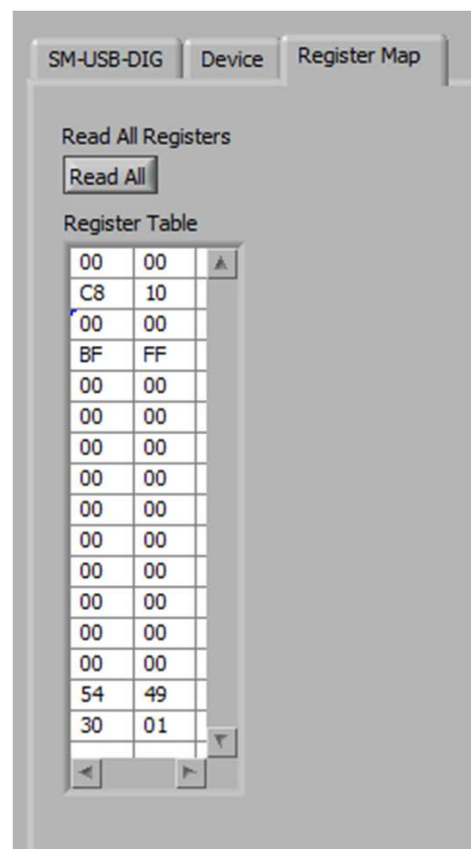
SM-USB-DIG Device Register Map

Read All Registers
Read All

Register Table

| | |
|---|---|
| 00 | 00 |
| C8 | 10 |
| 00 | 00 |
| BF | FF |
| 00 | 00 |
| 00 | 00 |
| 00 | 00 |
| 00 | 00 |
| 00 | 00 |
| 00 | 00 |
| 00 | 00 |
| 00 | 00 |
| 00 | 00 |
| 00 | 00 |
| 54 | 49 |
| 30 | 01 |